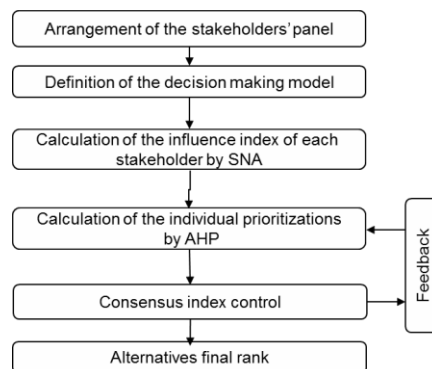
Arrangement of the stakeholders' panel

Definition of the decision making model

Calculation of the influence index of each stakeholder by SNA

Calculation of the individual prioritizations by AHP

Consensus index control

Alternatives final rank

Feedback